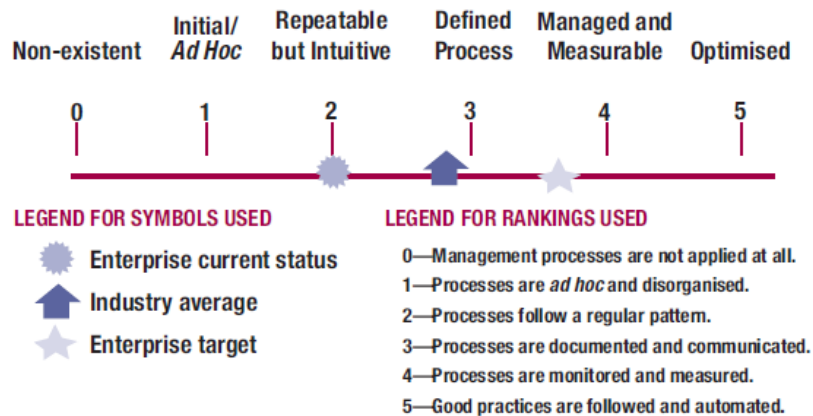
Non-existent

Initial/ *Ad Hoc*

Repeatable but Intuitive

Defined Process

Managed and Measurable

Optimised

0

1

2

3

4

5

LEGEND FOR SYMBOLS USED

Enterprise current status

Industry average

Enterprise target

LEGEND FOR RANKINGS USED

0—Management processes are not applied at all.

1—Processes are *ad hoc* and disorganised.

2—Processes follow a regular pattern.

3—Processes are documented and communicated.

4—Processes are monitored and measured.

5—Good practices are followed and automated.